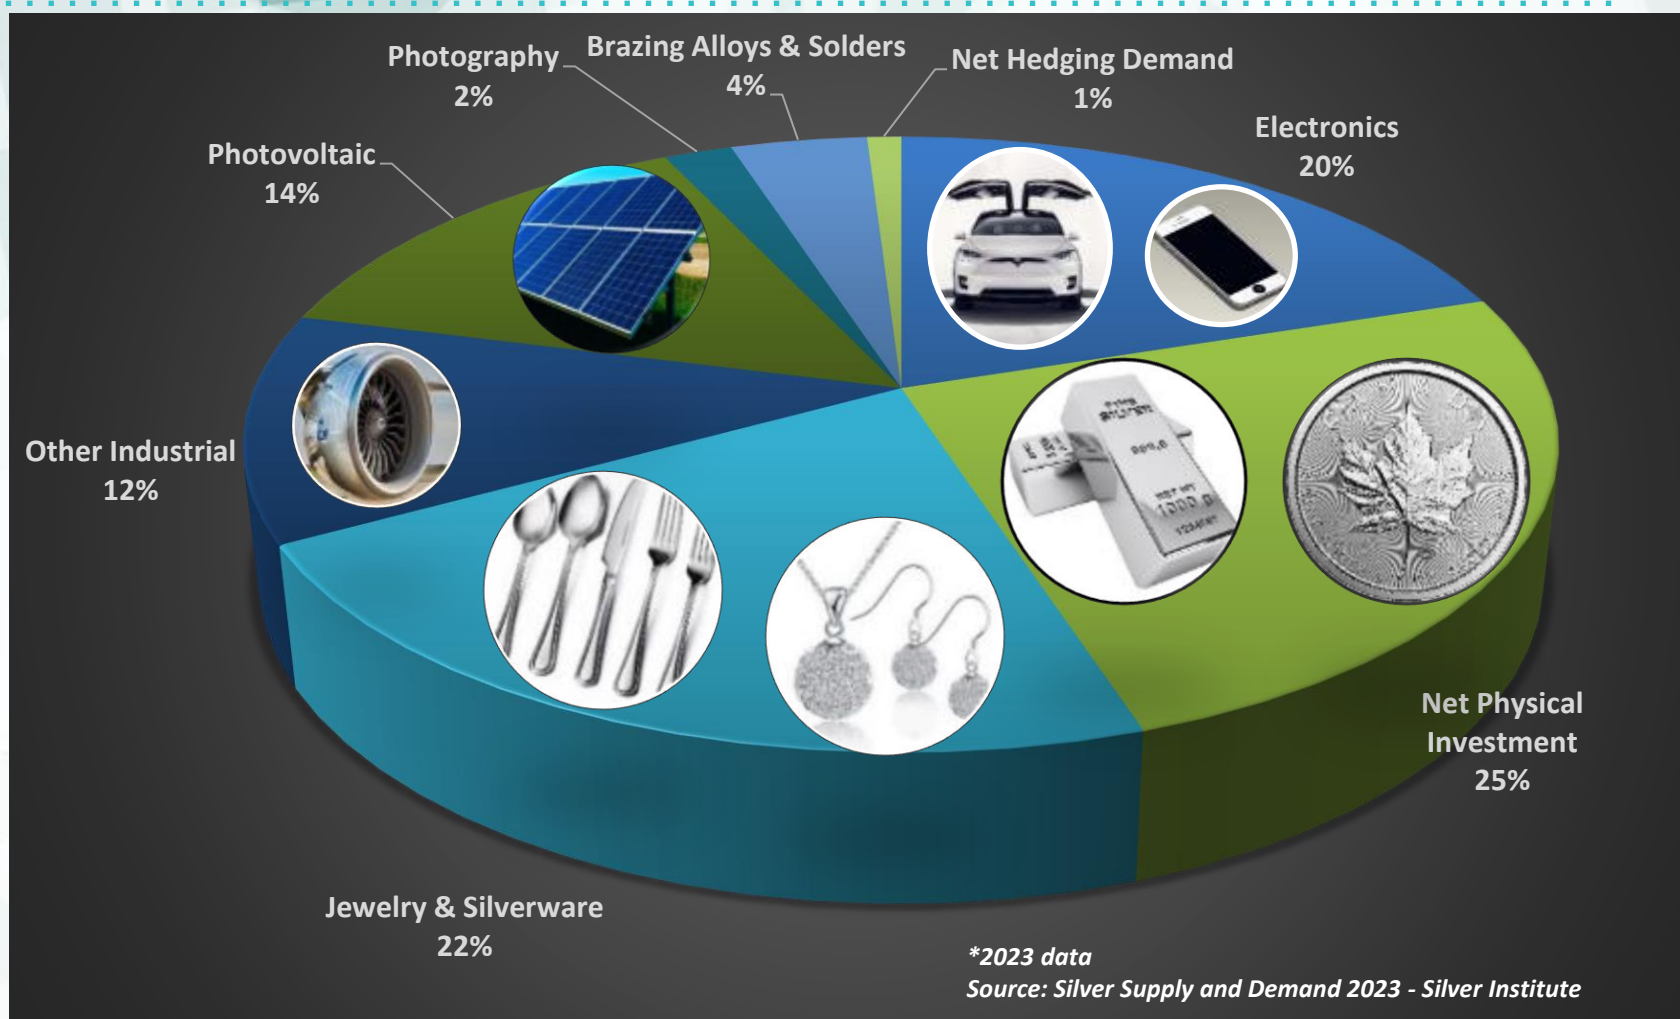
Photography
2%

Brazing Alloys & Solders
4%

Net Hedging Demand
1%

Electronics
20%

Photovoltaic
14%

Other Industrial
12%

Net Physical Investment
25%

Jewelry & Silverware
22%

*2023 data
Source: Silver Supply and Demand 2023 - Silver Institute